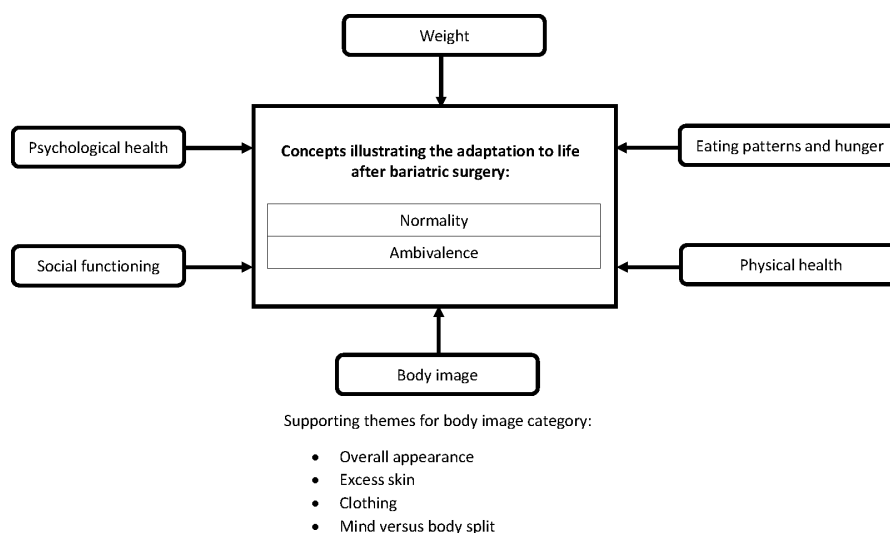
Weight

Psychological health

Concepts illustrating the adaptation to life after bariatric surgery:

| Normality |
|---|
| Ambivalence |

Eating patterns and hunger

Social functioning

Physical health

Body image

Supporting themes for body image category:

- Overall appearance
- Excess skin
- Clothing
- Mind versus body split